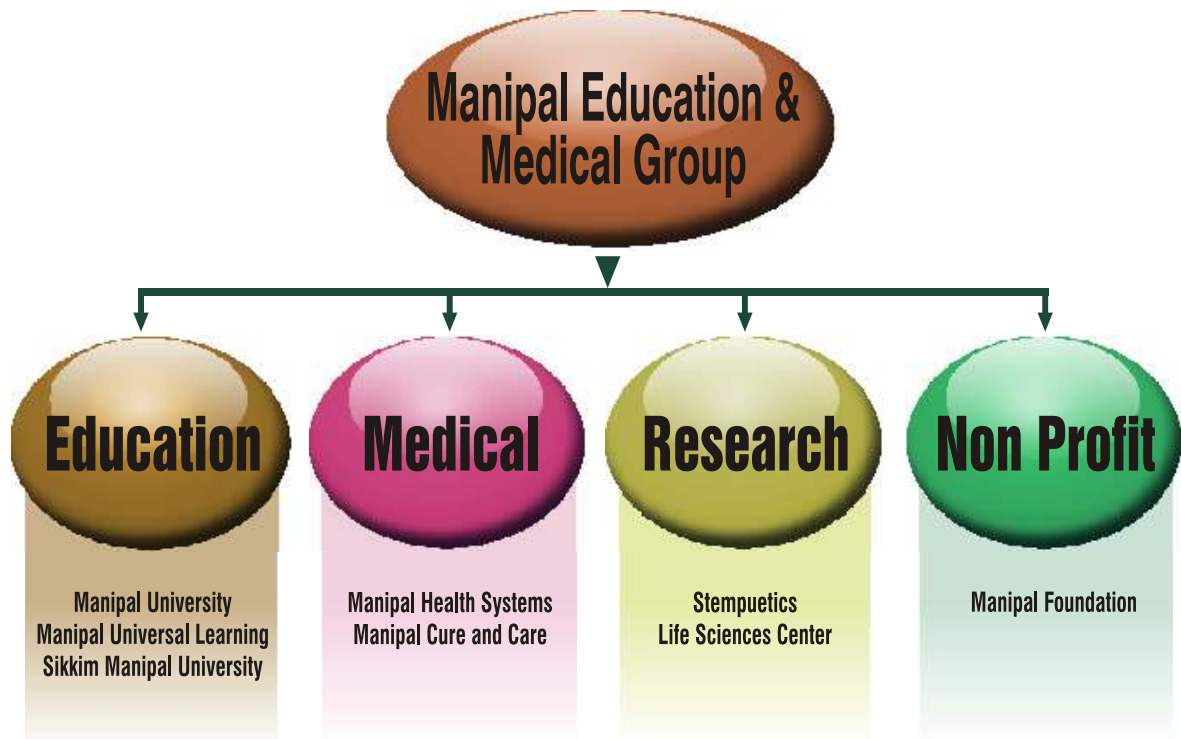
Manipal Education & Medical Group

Education

Manipal University
Manipal Universal Learning
Sikkim Manipal University

Medical

Manipal Health Systems
Manipal Cure and Care

Research

Stempuetics
Life Sciences Center

Non Profit

Manipal Foundation